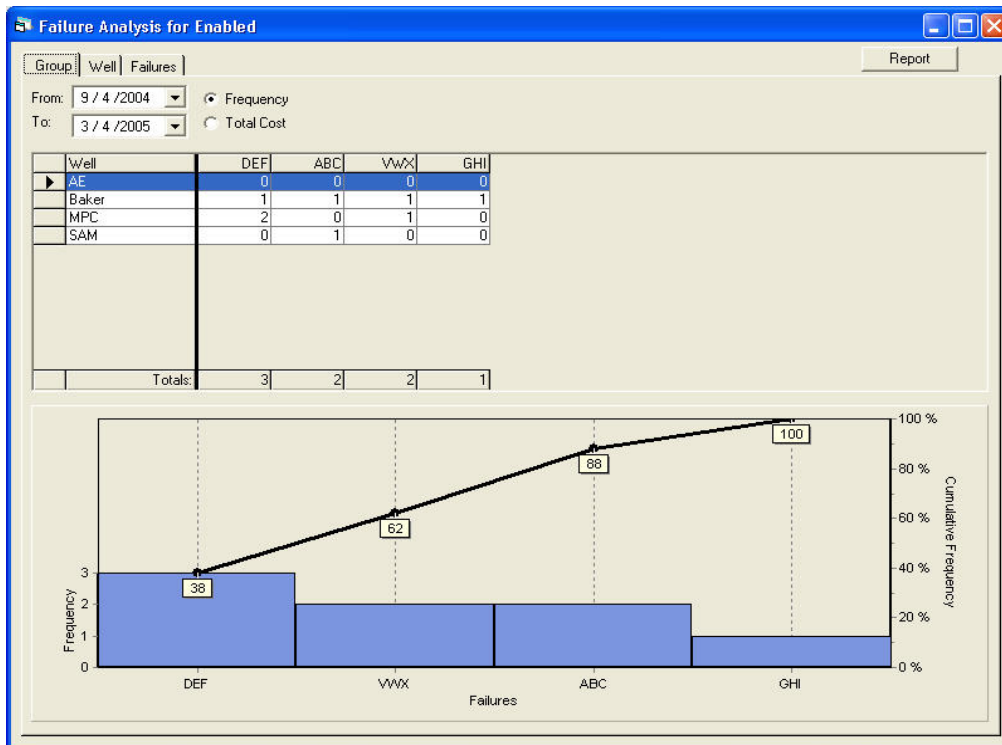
Failure Analysis for Enabled

Group | Well | Failures

Report

From: 9 / 4 /2004
To: 3 / 4 /2005

Frequency
Total Cost

| Well | DEF | ABC | VWX | GHI |
|---|---|---|---|---|
| AE | 0 | 0 | 0 | 0 |
| Baker | 1 | 1 | 1 | 1 |
| MPC | 2 | 0 | 1 | 0 |
| SAM | 0 | 1 | 0 | 0 |
| Totals: | 3 | 2 | 2 | 1 |

38
62
88
100

100 %
80 %
60 %
40 %
20 %
0 %
Cumulative Frequency

3
2
1
0
Frequency

DEF
VWX
ABC
GHI
Failures